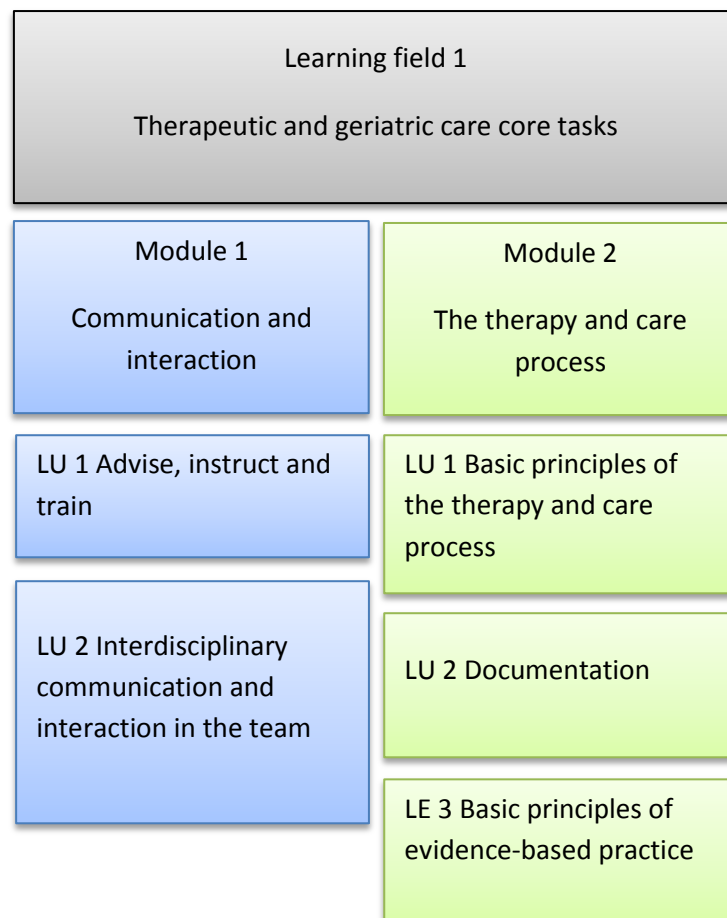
Learning field 1

Therapeutic and geriatric care core tasks

Module 1

Communication and interaction

LU 1 Advise, instruct and train

LU 2 Interdisciplinary communication and interaction in the team

Module 2

The therapy and care process

LU 1 Basic principles of the therapy and care process

LU 2 Documentation

LE 3 Basic principles of evidence-based practice